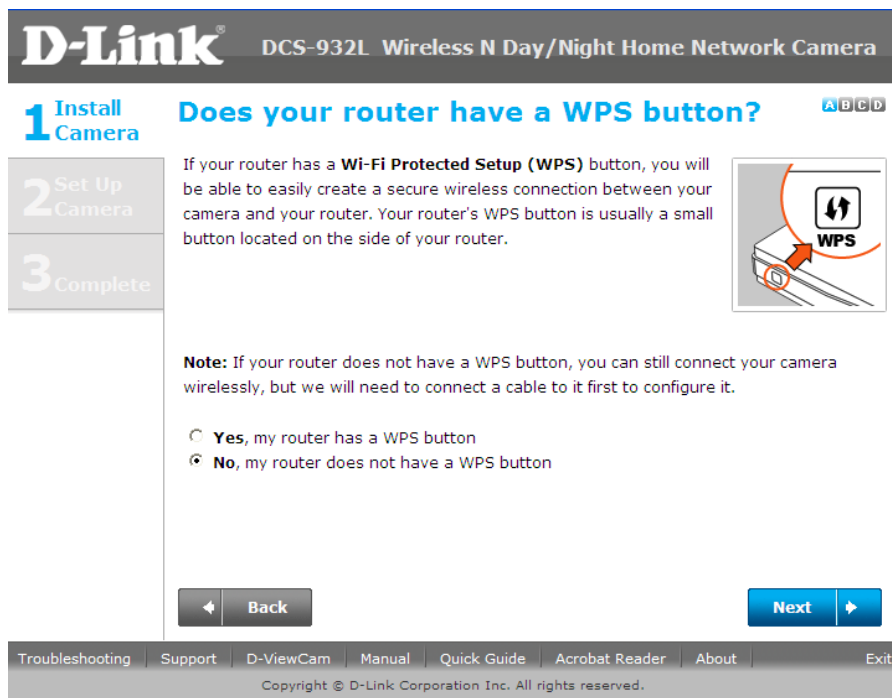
D-Link® DCS-932L Wireless N Day/Night Home Network Camera

1 Install Camera

2 Set Up Camera

3 Complete

Does your router have a WPS button?

A B C D

If your router has a **Wi-Fi Protected Setup (WPS)** button, you will be able to easily create a secure wireless connection between your camera and your router. Your router's WPS button is usually a small button located on the side of your router.

WPS

**Note:** If your router does not have a WPS button, you can still connect your camera wirelessly, but we will need to connect a cable to it first to configure it.

**Yes**, my router has a WPS button
**No**, my router does not have a WPS button

Back

Next

Troubleshooting | Support | D-ViewCam | Manual | Quick Guide | Acrobat Reader | About | Exit

Copyright © D-Link Corporation Inc. All rights reserved.